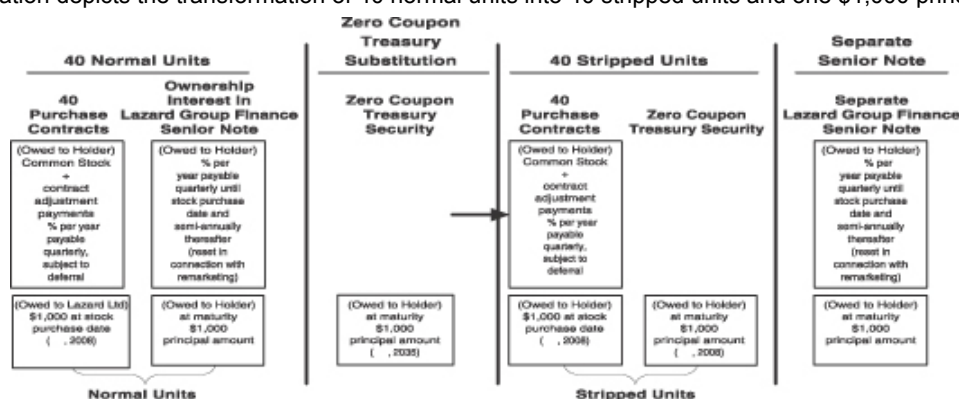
ation depicts the transformation of 40 normal units into 40 stripped units and one $1,000 princ

40 Normal Units

40 Purchase Contracts

(Owed to Holder) Common Stock + contract adjustment payments % per year payable quarterly, subject to deferral

(Owed to Lazard Ltd) $1,000 at stock purchase date ( , 2008)

Ownership Interest in Lazard Group Finance Senior Note

(Owed to Holder) % per year payable quarterly until stock purchase date and semi-annually thereafter (reset in connection with remarketing)

(Owed to Holder) at maturity $1,000 principal amount

Normal Units

Zero Coupon Treasury Substitution

Zero Coupon Treasury Security

(Owed to Holder) at maturity $1,000 principal amount ( , 2035)

40 Stripped Units

40 Purchase Contracts

(Owed to Holder) Common Stock + contract adjustment payments % per year payable quarterly, subject to deferral

(Owed to Holder) $1,000 at stock purchase date ( , 2008)

Zero Coupon Treasury Security

(Owed to Holder) at maturity $1,000 principal amount ( , 2008)

Stripped Units

Separate Senior Note

Separate Lazard Group Finance Senior Note

(Owed to Holder) % per year payable quarterly until stock purchase date and semi-annually thereafter (reset in connection with remarketing)

(Owed to Holder) at maturity $1,000 principal amount